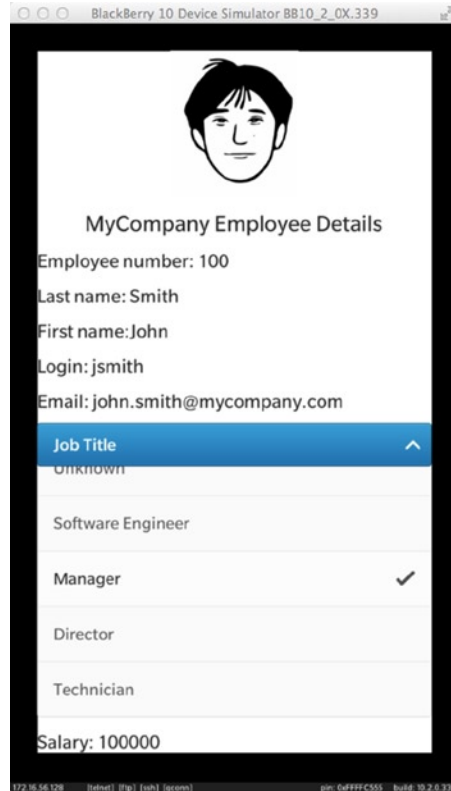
BlackBerry 10 Device Simulator BB10_2_0X.339

MyCompany Employee Details

Employee number: 100

Last name: Smith

First name:John

Login: jsmith

Email: john.smith@mycompany.com

Job Title

Unknown

Software Engineer

Manager

Director

Technician

Salary: 100000

172.16.56.128 [telnet] [ftp] [ssh] [qconn] pin: 0xFFFFC555 build: 10.2.0.1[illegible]